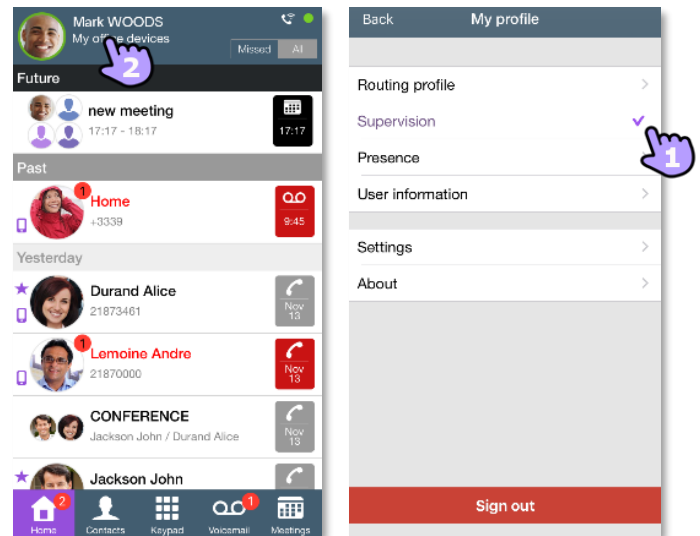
Mark WOODS
My office devices
Missed
All
2
Future
new meeting
17:17 - 18:17
17:17
Past
1
Home
+3339
9:45
Yesterday
Durand Alice
21873461
Nov 13
1
Lemoine Andre
21870000
Nov 13
CONFERENCE
Jackson John / Durand Alice
Nov 13
Jackson John
2
Home
Contacts
Keypad
1
Voicemail
Meetings

Back
My profile
Routing profile
Supervision
Presence
User information
1
Settings
About
Sign out